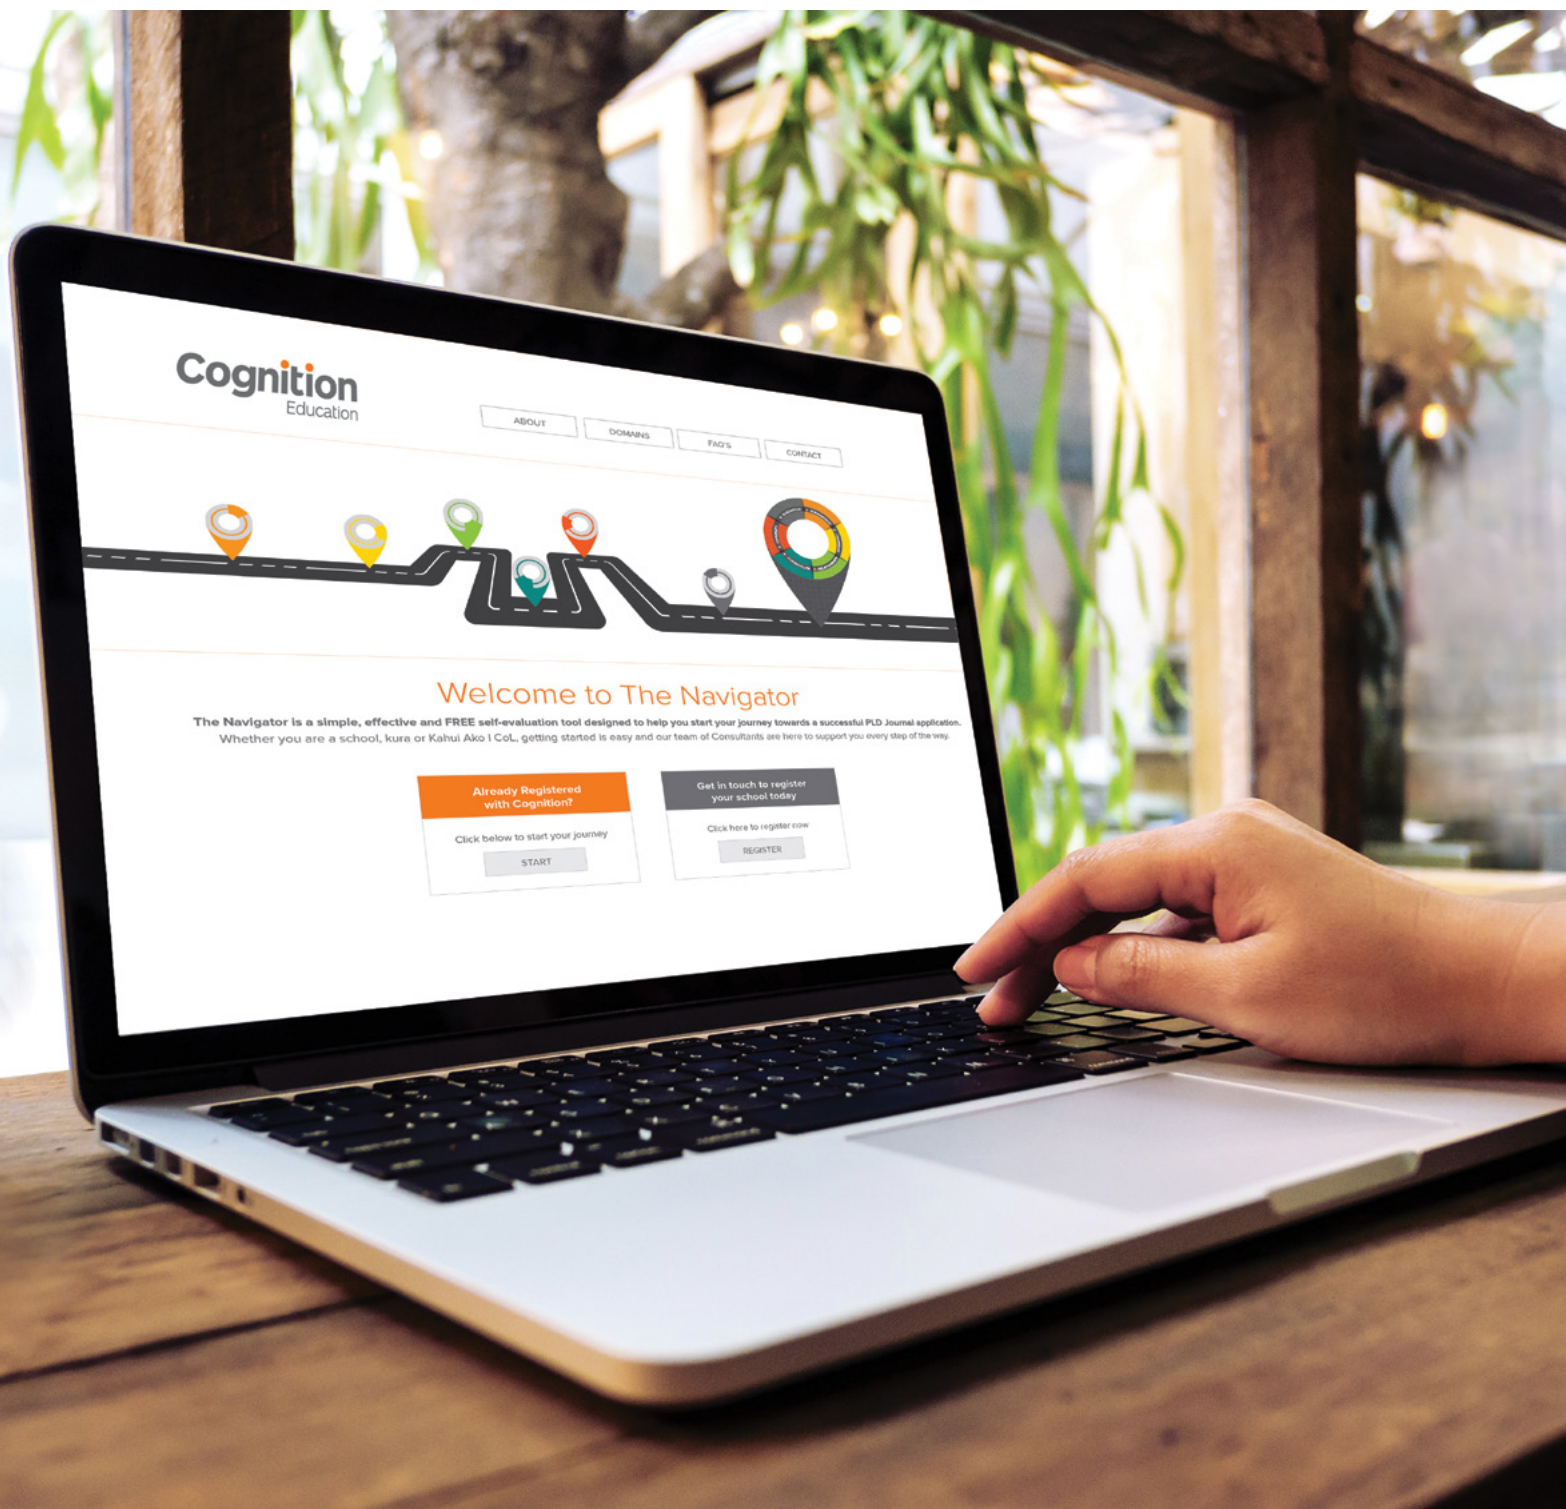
Cognition
Education

ABOUT
DOMAINS
FAQ'S
CONTACT

Welcome to The Navigator

The Navigator is a simple, effective and FREE self-evaluation tool designed to help you start your journey towards a successful PLD Journal application. Whether you are a school, kura or Kahui Ako I CoL, getting started is easy and our team of Consultants are here to support you every step of the way.

Already Registered with Cognition?
Click below to start your journey
START

Get in touch to register your school today
Click here to register now
REGISTER